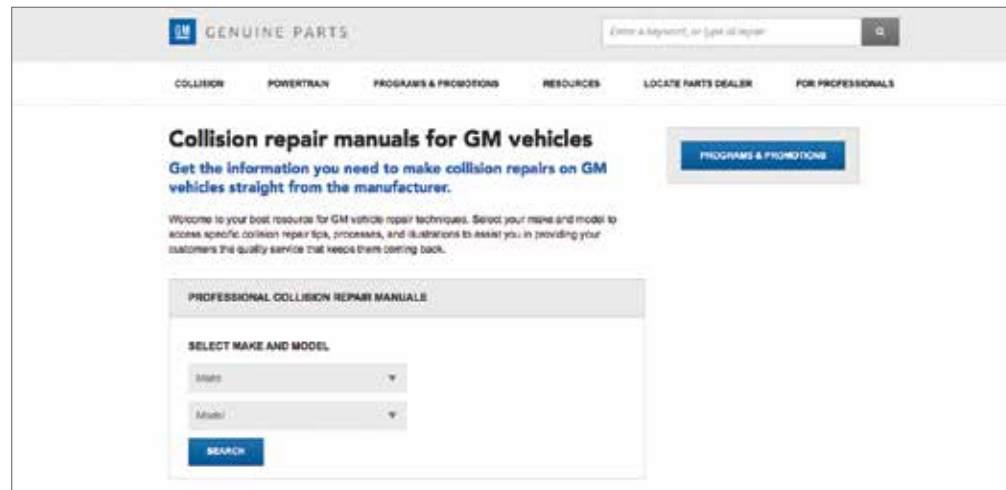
GM GENUINE PARTS

Enter a keyword, or type of repair

COLLISION POWERTRAIN PROGRAMS & PROMOTIONS RESOURCES LOCATE PARTS DEALER FOR PROFESSIONALS

Collision repair manuals for GM vehicles

Get the information you need to make collision repairs on GM vehicles straight from the manufacturer.

Welcome to your best resource for GM vehicle repair techniques. Select your make and model to access specific collision repair tips, processes, and illustrations to assist you in providing your customers the quality service that keeps them coming back.

PROGRAMS & PROMOTIONS

PROFESSIONAL COLLISION REPAIR MANUALS

SELECT MAKE AND MODEL

Make

Model

SEARCH